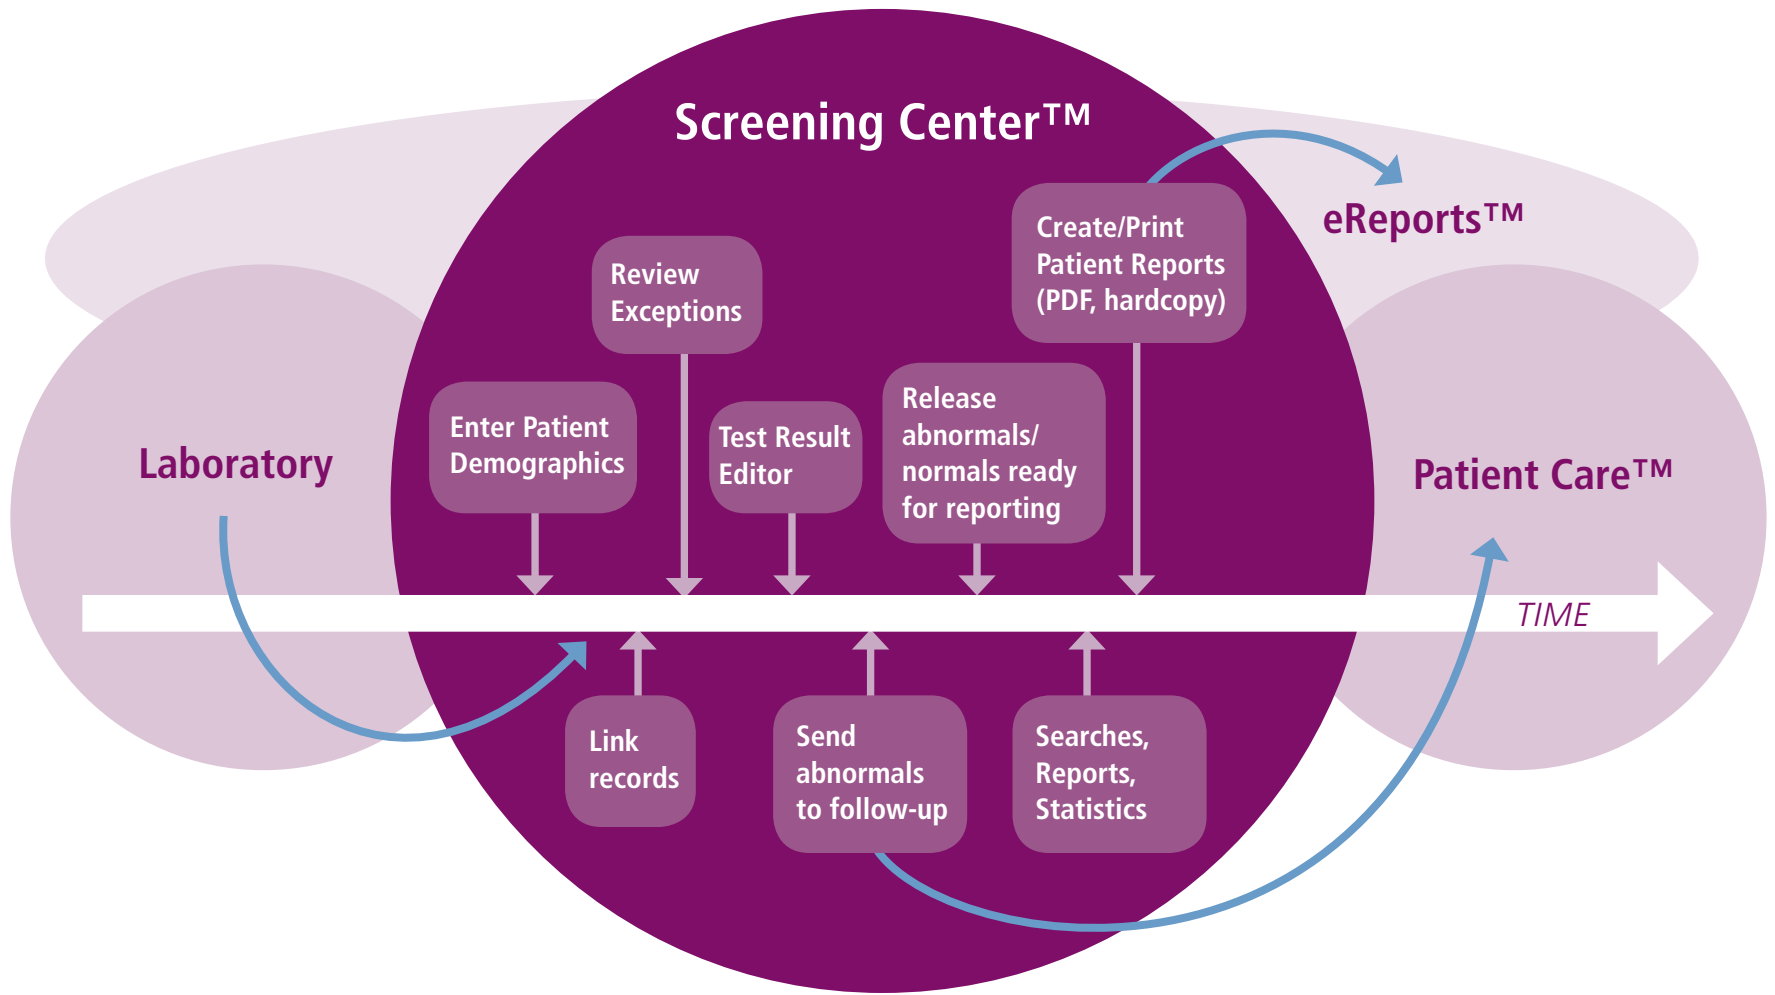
Screening Center™

eReports™

Create/Print Patient Reports (PDF, hardcopy)

Review Exceptions

Laboratory

Enter Patient Demographics

Test Result Editor

Release abnormals/ normals ready for reporting

Patient Care™

TIME

Link records

Send abnormals to follow-up

Searches, Reports, Statistics